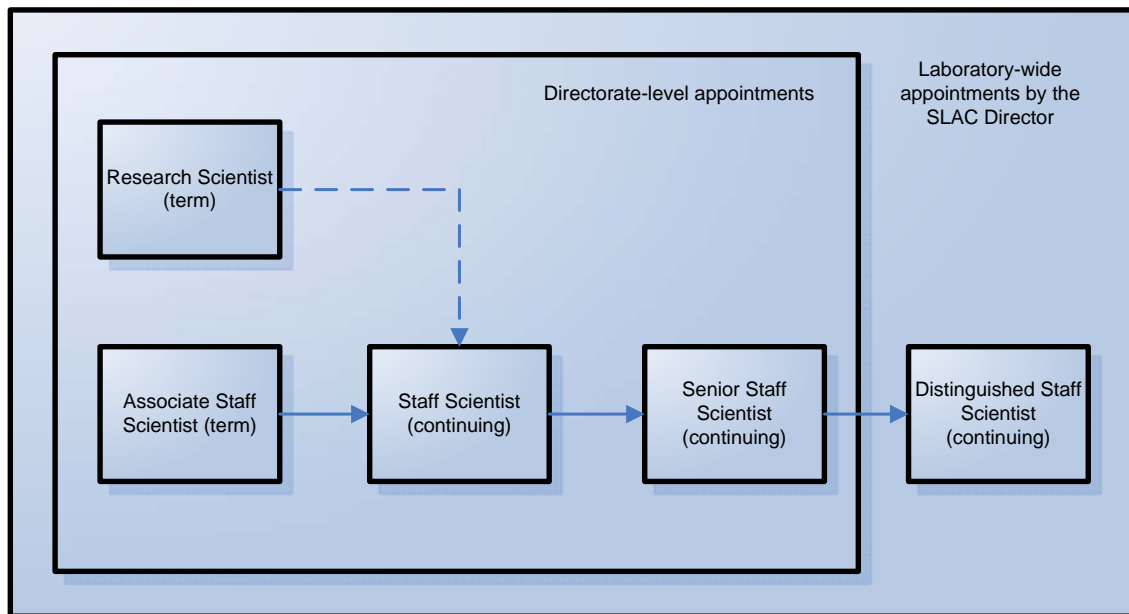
Laboratory-wide appointments by the SLAC Director

Directorate-level appointments

Research Scientist (term)

Associate Staff Scientist (term)

Staff Scientist (continuing)

Senior Staff Scientist (continuing)

Distinguished Staff Scientist (continuing)